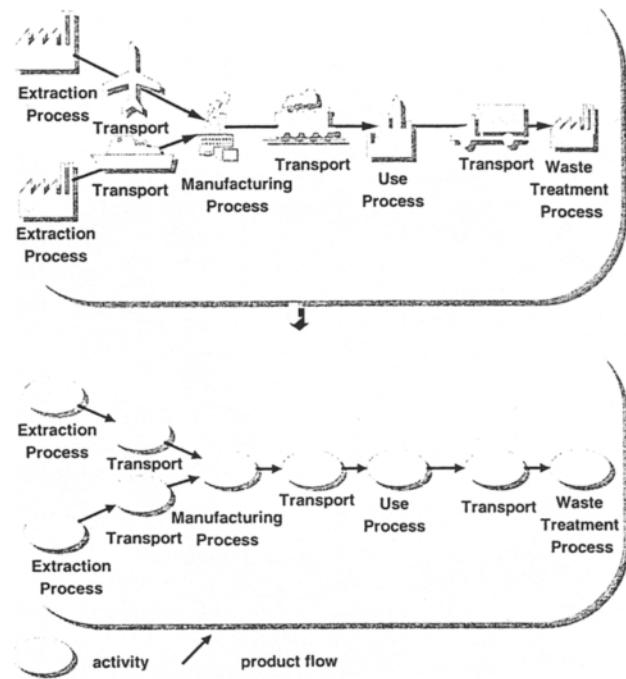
Extraction Process

Transport

Transport

Extraction Process

Manufacturing Process

Transport

Use Process

Transport

Waste Treatment Process

Extraction Process

Transport

Transport

Extraction Process

Manufacturing Process

Transport

Use Process

Transport

Waste Treatment Process

activity

product flow